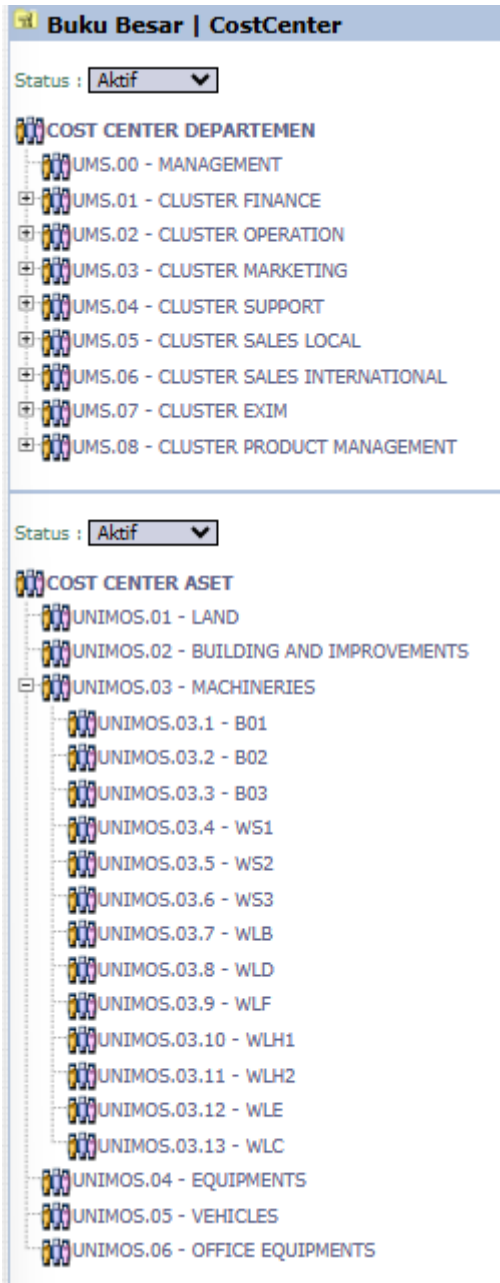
Buku Besar | CostCenter

Status : Aktif

COST CENTER DEPARTEMEN
UMS.00 - MANAGEMENT
UMS.01 - CLUSTER FINANCE
UMS.02 - CLUSTER OPERATION
UMS.03 - CLUSTER MARKETING
UMS.04 - CLUSTER SUPPORT
UMS.05 - CLUSTER SALES LOCAL
UMS.06 - CLUSTER SALES INTERNATIONAL
UMS.07 - CLUSTER EXIM
UMS.08 - CLUSTER PRODUCT MANAGEMENT

Status : Aktif

COST CENTER ASET
UNIMOS.01 - LAND
UNIMOS.02 - BUILDING AND IMPROVEMENTS
UNIMOS.03 - MACHINERIES
UNIMOS.03.1 - B01
UNIMOS.03.2 - B02
UNIMOS.03.3 - B03
UNIMOS.03.4 - WS1
UNIMOS.03.5 - WS2
UNIMOS.03.6 - WS3
UNIMOS.03.7 - WLB
UNIMOS.03.8 - WLD
UNIMOS.03.9 - WLF
UNIMOS.03.10 - WLH1
UNIMOS.03.11 - WLH2
UNIMOS.03.12 - WLE
UNIMOS.03.13 - WLC
UNIMOS.04 - EQUIPMENTS
UNIMOS.05 - VEHICLES
UNIMOS.06 - OFFICE EQUIPMENTS